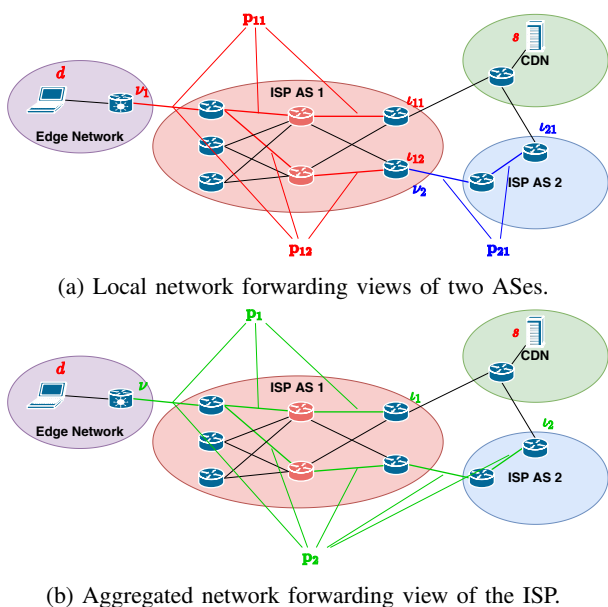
$p_{11}$

$d$

$\nu_1$

Edge Network

ISP AS 1

$\iota_{11}$

$s$

CDN

$\iota_{21}$

$\iota_{12}$

$\nu_2$

ISP AS 2

$p_{12}$

$p_{21}$

(a) Local network forwarding views of two ASes.

$p_1$

$d$

$\nu$

Edge Network

ISP AS 1

$\iota_1$

$s$

CDN

$\iota_2$

ISP AS 2

$p_2$

(b) Aggregated network forwarding view of the ISP.